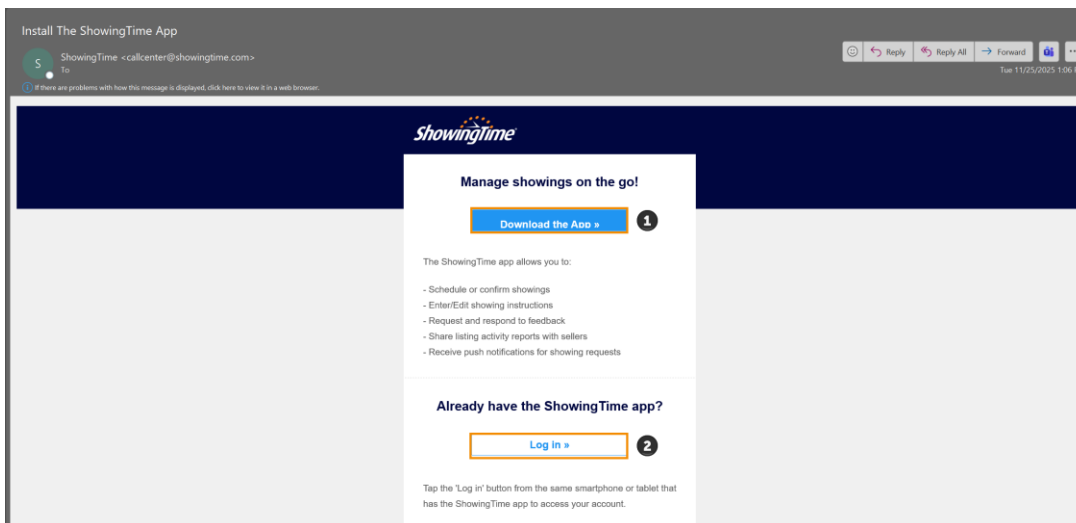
Install The ShowingTime App

S

ShowingTime <callcenter@showingtime.com>
To

If there are problems with how this message is displayed, click here to view it in a web browser.

Reply | Reply All | Forward

Tue 11/25/2025 1:06

ShowingTime

Manage showings on the go!

Download the App »

1

The ShowingTime app allows you to:

- Schedule or confirm showings
- Enter/Edit showing instructions
- Request and respond to feedback
- Share listing activity reports with sellers
- Receive push notifications for showing requests

Already have the ShowingTime app?

Log in »

2

Tap the 'Log in' button from the same smartphone or tablet that has the ShowingTime app to access your account.